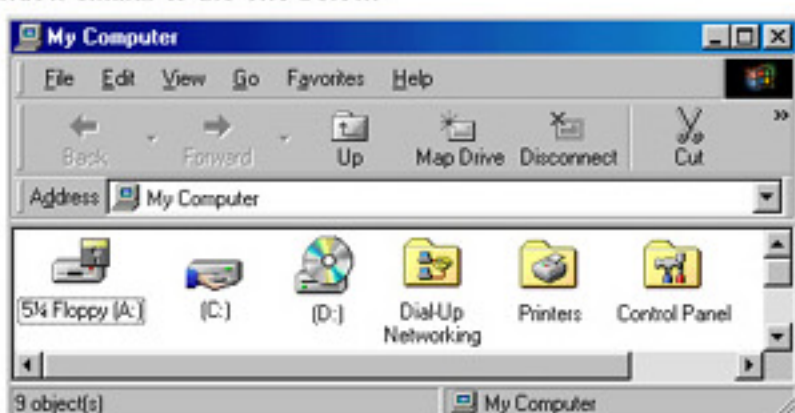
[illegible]

My Computer

File Edit View Go Favorites Help

Back Forward Up Map Drive Disconnect Cut

Address My Computer

5¼ Floppy (A:) (C:) (D:) Dial-Up Networking Printers Control Panel

9 object(s) My Computer